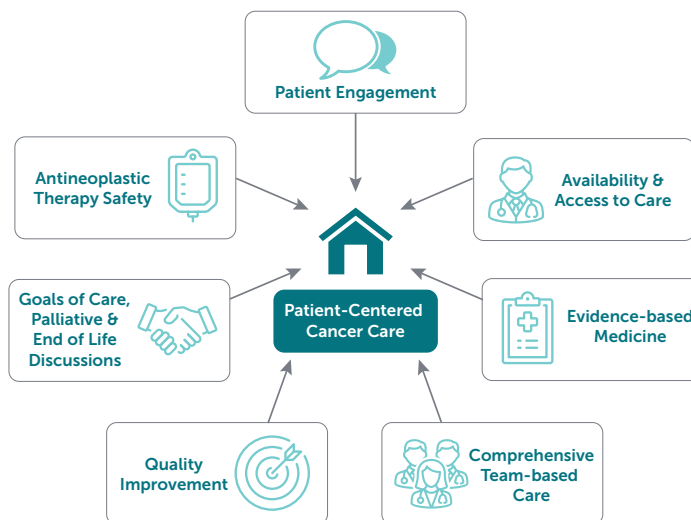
Patient Engagement

Antineoplastic Therapy Safety

Availability & Access to Care

Patient-Centered Cancer Care

Goals of Care, Palliative & End of Life Discussions

Evidence-based Medicine

Quality Improvement

Comprehensive Team-based Care